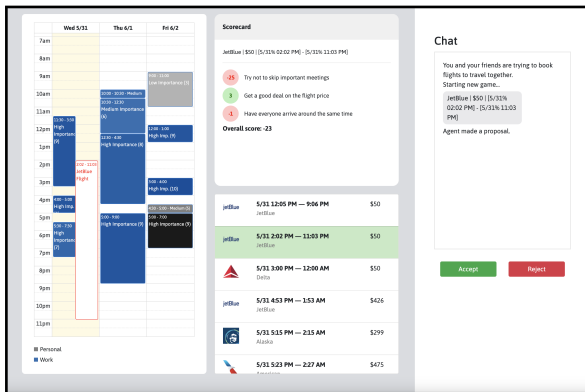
Wed 5/31
Thu 6/1
Fri 6/2

7am
8am
9am
10am
11am
12pm
1pm
2pm
3pm
4pm
5pm
6pm
7pm
8pm
9pm
10pm
11pm

11:30 - 3:00
High Importance (9)

2:00 - 11:00
JetBlue Flight

4:00 - 5:00
High Importance (9)

5:30 - 7:30
High Importance (9)

10:00 - 10:30 - Medium
10:30 - 12:30
Medium Importance (6)

12:30 - 4:30
High Importance (9)

5:00 - 9:00
High Importance (9)

9:00 - 11:00
Low Importance (1)

12:00 - 1:00
High Imp. (9)

3:00 - 4:00
High Imp. (10)

4:00 - 4:30 - Medium (6)

5:00 - 8:00
High Importance (9)

Personal
Work

Scorecard

JetBlue | $50 | [5/31% 02:02 PM] - [5/31% 11:03 PM]

-25 Try not to skip important meetings
3 Get a good deal on the flight price
-1 Have everyone arrive around the same time

Overall score: -23

jetBlue 5/31 12:05 PM — 9:06 PM JetBlue $50
jetBlue 5/31 2:02 PM — 11:03 PM JetBlue $50
5/31 3:00 PM — 12:00 AM Delta $50
jetBlue 5/31 4:53 PM — 1:53 AM JetBlue $426
5/31 5:15 PM — 2:15 AM Alaska $299
5/31 5:23 PM — 2:27 AM American $475

Chat

You and your friends are trying to book flights to travel together.
Starting new game...

JetBlue | $50 | [5/31% 02:02 PM] - [5/31% 11:03 PM]

Agent made a proposal.

Accept
Reject